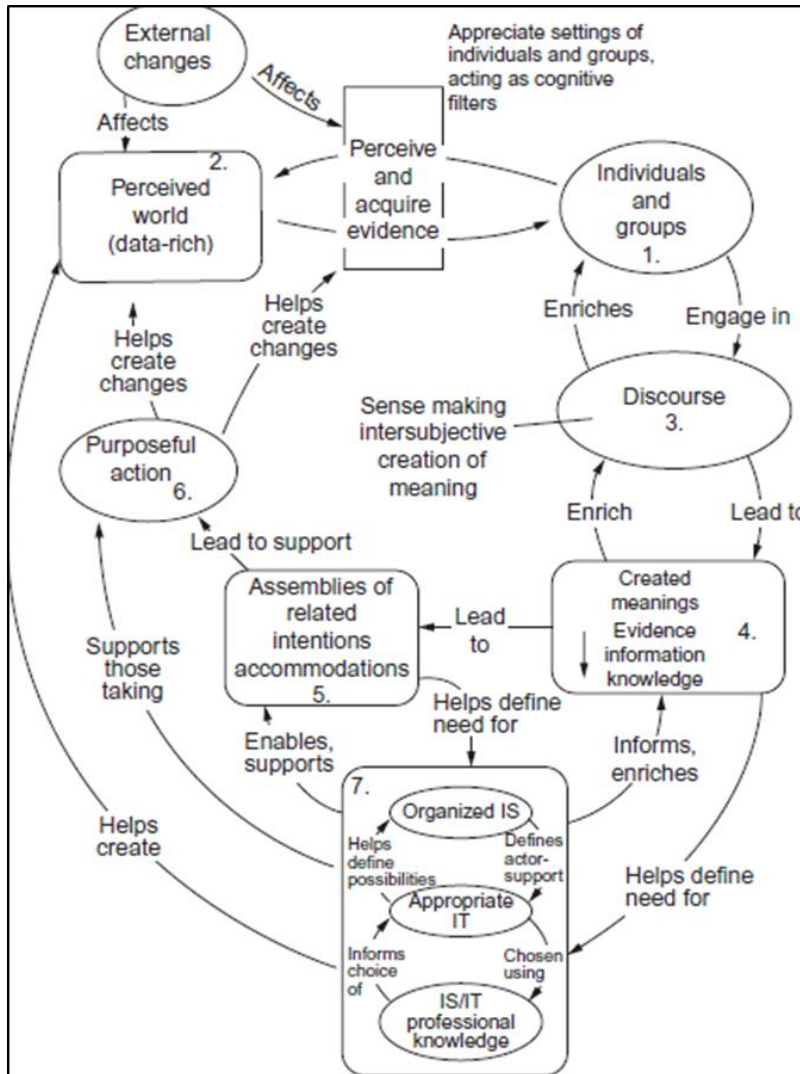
External changes

Affects

Affects

Appreciate settings of individuals and groups, acting as cognitive filters

2.
Perceived world (data-rich)

Perceive and acquire evidence

Individuals and groups
1.

Helps create changes

Helps create changes

Enriches

Engage in

Discourse
3.

Sense making intersubjective creation of meaning

Purposeful action
6.

Enrich

Lead to

Lead to support

Assemblies of related intentions accommodations
5.

Lead to

Created meanings
Evidence information knowledge
4.

Supports those taking

Helps define need for

Enables, supports

Informs, enriches

7.
Organized IS

Helps create

Helps define possibilities

Defines actor-support

Helps define need for

Appropriate IT

Informs choice of

Chosen using

IS/IT professional knowledge